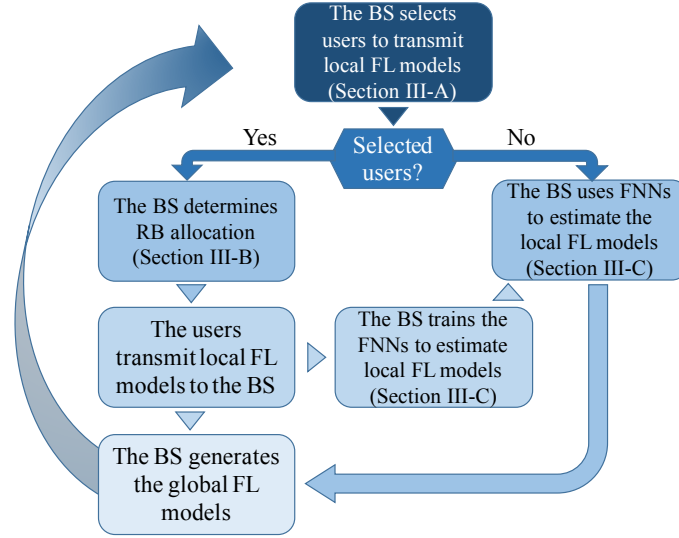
The BS selects users to transmit local FL models (Section III-A)

Yes

Selected users?

No

The BS determines RB allocation (Section III-B)

The BS uses FNNs to estimate the local FL models (Section III-C)

The users transmit local FL models to the BS

The BS trains the FNNs to estimate local FL models (Section III-C)

The BS generates the global FL models